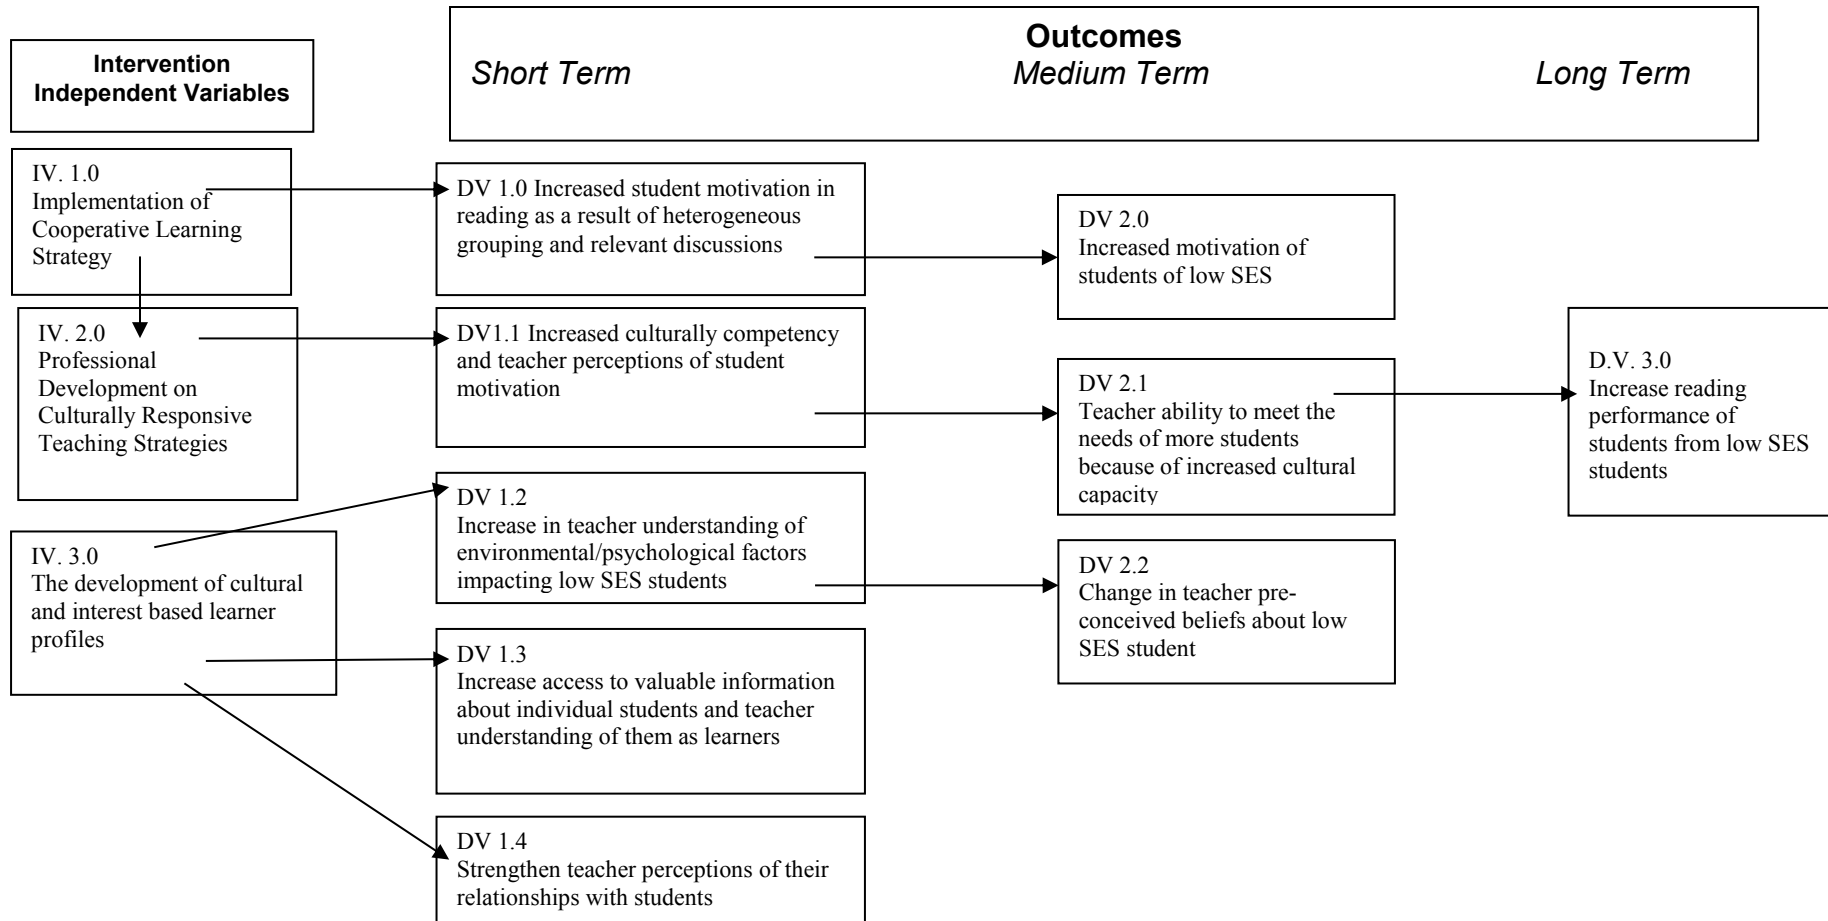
Intervention Independent Variables

Outcomes
Short Term
Medium Term
Long Term

IV. 1.0
Implementation of Cooperative Learning Strategy

IV. 2.0
Professional Development on Culturally Responsive Teaching Strategies

IV. 3.0
The development of cultural and interest based learner profiles

DV 1.0 Increased student motivation in reading as a result of heterogeneous grouping and relevant discussions

DV1.1 Increased culturally competency and teacher perceptions of student motivation

DV 1.2
Increase in teacher understanding of environmental/psychological factors impacting low SES students

DV 1.3
Increase access to valuable information about individual students and teacher understanding of them as learners

DV 1.4
Strengthen teacher perceptions of their relationships with students

DV 2.0
Increased motivation of students of low SES

DV 2.1
Teacher ability to meet the needs of more students because of increased cultural capacity

DV 2.2
Change in teacher preconceived beliefs about low SES student

D.V. 3.0
Increase reading performance of students from low SES students